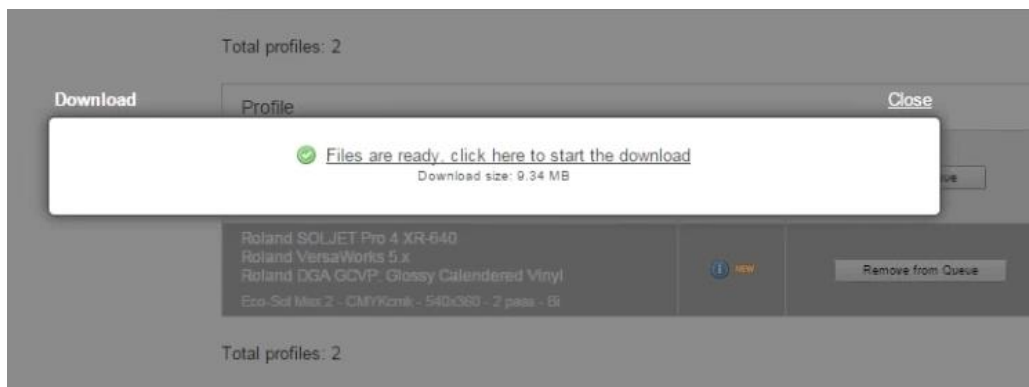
Total profiles: 2

Download

Profile

Close

Files are ready, click here to start the download
Download size: 9.34 MB

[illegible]ue

Roland SOLJET Pro 4 XR-640
Roland VersaWorks 5.x
Roland DGA GCVP: Glossy Calendered Vinyl
Eco-Sol Max 2 - CMYKcmk - 540x360 - 2 pass - Bi

NEW

Remove from Queue

Total profiles: 2